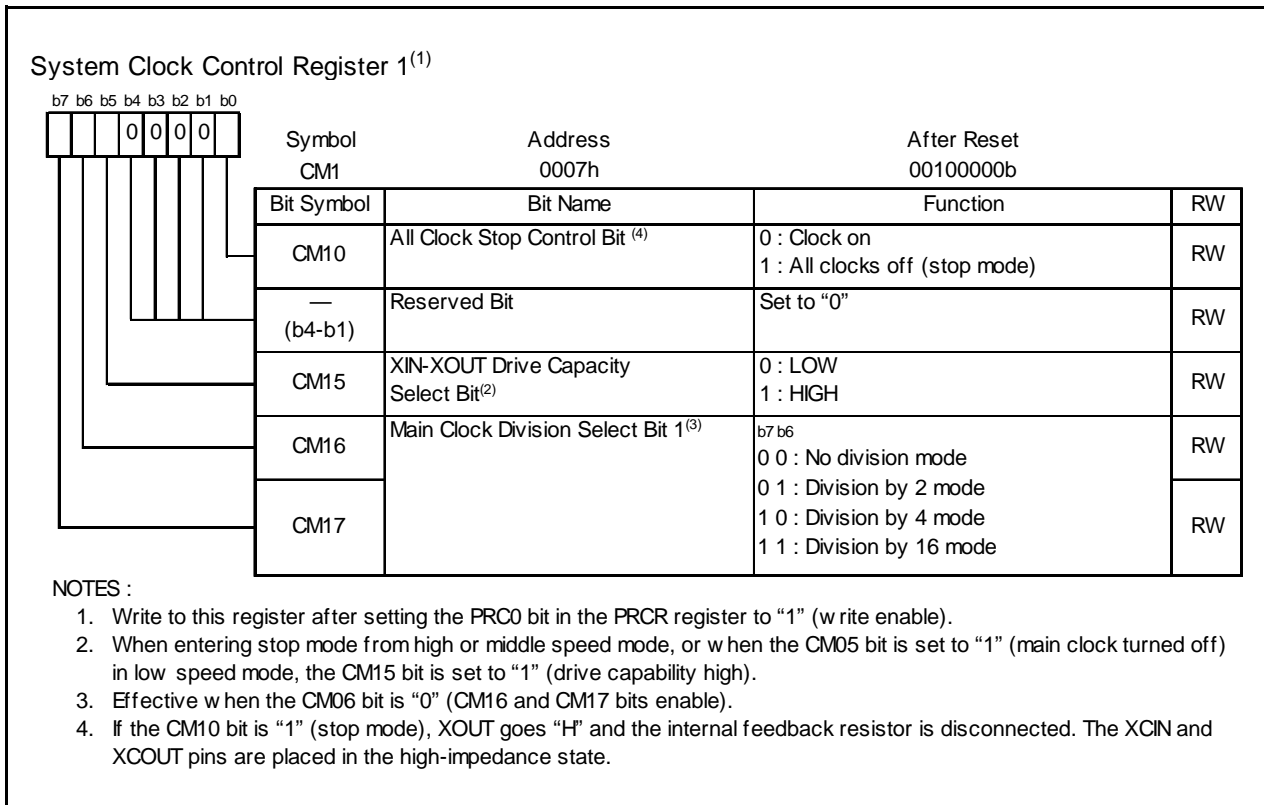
System Clock Control Register 1$^{(1)}$

b7 b6 b5 b4 b3 b2 b1 b0

0 0 0 0

| Symbol | Address | After Reset |
|---|---|---|
| CM1 | 0007h | 00100000b |

| Bit Symbol | Bit Name | Function | RW |
|---|---|---|---|
| CM10 | All Clock Stop Control Bit $^{(4)}$ | 0 : Clock on<br>1 : All clocks off (stop mode) | RW |
| — (b4-b1) | Reserved Bit | Set to "0" | RW |
| CM15 | XIN-XOUT Drive Capacity Select Bit$^{(2)}$ | 0 : LOW<br>1 : HIGH | RW |
| CM16 | Main Clock Division Select Bit 1$^{(3)}$ | b7 b6<br>0 0 : No division mode | RW |
| CM17 | | 0 1 : Division by 2 mode<br>1 0 : Division by 4 mode<br>1 1 : Division by 16 mode | RW |

NOTES :
1. Write to this register after setting the PRC0 bit in the PRCR register to "1" (w rite enable).
2. When entering stop mode from high or middle speed mode, or w hen the CM05 bit is set to "1" (main clock turned off) in low speed mode, the CM15 bit is set to "1" (drive capability high).
3. Effective w hen the CM06 bit is "0" (CM16 and CM17 bits enable).
4. If the CM10 bit is "1" (stop mode), XOUT goes "H" and the internal feedback resistor is disconnected. The XCIN and XCOUT pins are placed in the high-impedance state.